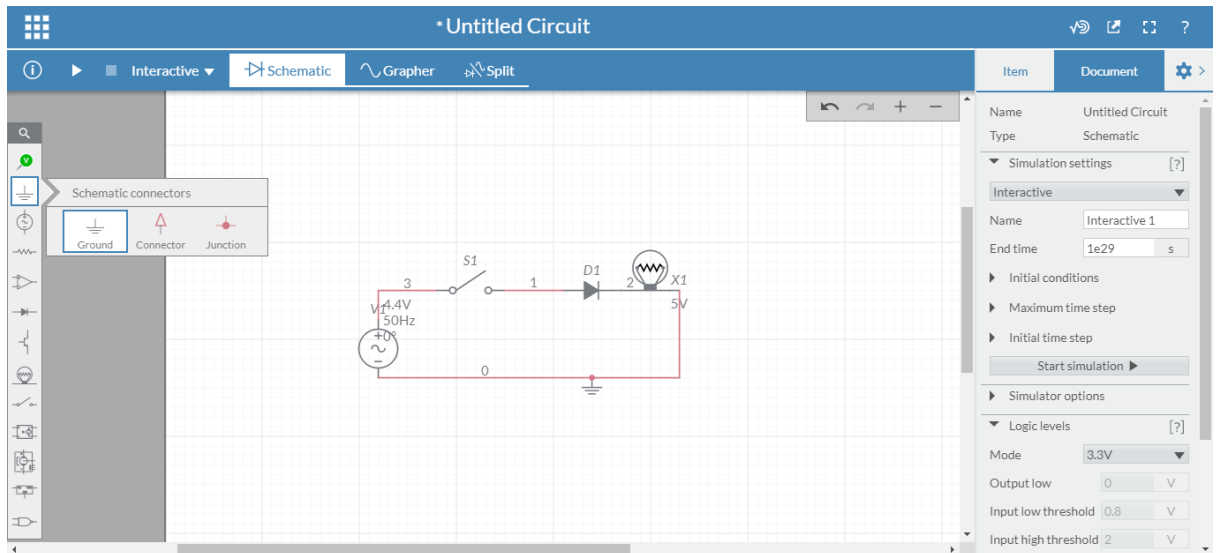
*Untitled Circuit

Interactive ▼ Schematic Grapher Split

Item Document

Schematic connectors

Ground Connector Junction

S1
3 1 D1 2 X1
V1 4.4V 50Hz +0° 5V
0

Name Untitled Circuit
Type Schematic
Simulation settings [?]
Interactive
Name Interactive 1
End time 1e29 s
Initial conditions
Maximum time step
Initial time step
Start simulation ▶
Simulator options
Logic levels [?]
Mode 3.3V
Output low 0 V
Input low threshold 0.8 V
Input high threshold 2 V